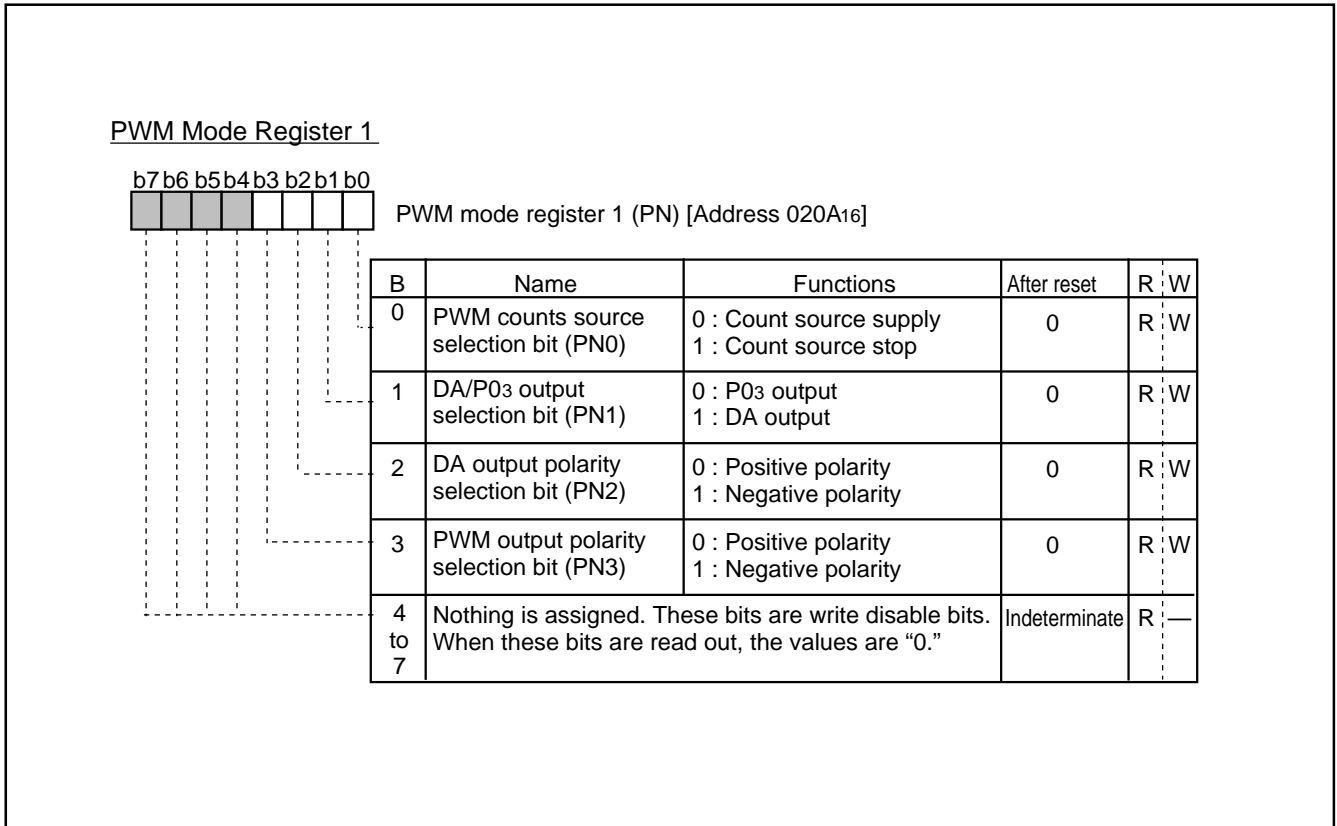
PWM Mode Register 1

b7 b6 b5 b4 b3 b2 b1 b0

PWM mode register 1 (PN) [Address $020A_{16}$]

| B | Name | Functions | After reset | R | W |
|---|---|---|---|---|---|
| 0 | PWM counts source selection bit (PN0) | 0 : Count source supply<br>1 : Count source stop | 0 | R | W |
| 1 | DA/$P0_3$ output selection bit (PN1) | 0 : $P0_3$ output<br>1 : DA output | 0 | R | W |
| 2 | DA output polarity selection bit (PN2) | 0 : Positive polarity<br>1 : Negative polarity | 0 | R | W |
| 3 | PWM output polarity selection bit (PN3) | 0 : Positive polarity<br>1 : Negative polarity | 0 | R | W |
| 4 to 7 | Nothing is assigned. These bits are write disable bits. When these bits are read out, the values are "0." | | Indeterminate | R | — |